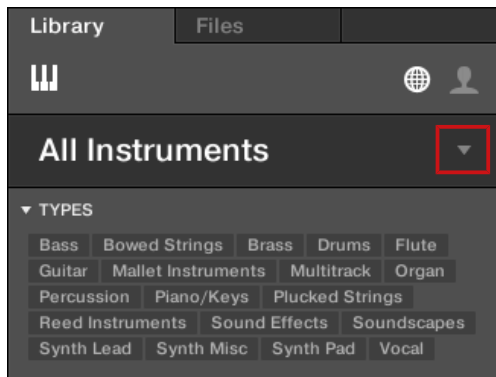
Library
Files

All Instruments

▾ TYPES

Bass
Bowed Strings
Brass
Drums
Flute
Guitar
Mallet Instruments
Multitrack
Organ
Percussion
Piano/Keys
Plucked Strings
Reed Instruments
Sound Effects
Soundscapes
Synth Lead
Synth Misc
Synth Pad
Vocal